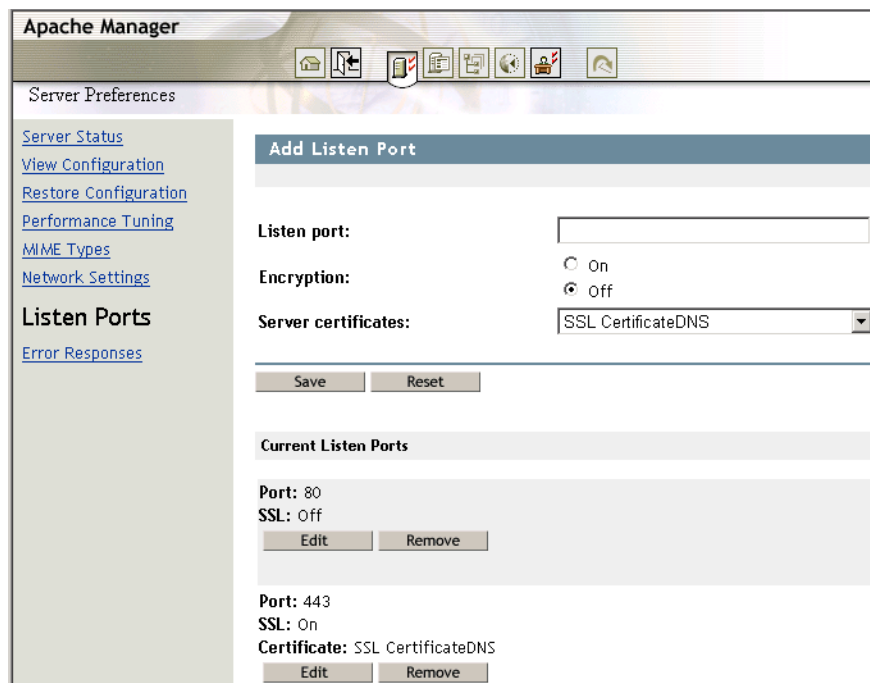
Apache Manager

Server Preferences

Server Status
View Configuration
Restore Configuration
Performance Tuning
MIME Types
Network Settings
Listen Ports
Error Responses

Add Listen Port

Listen port:

Encryption:
On
Off

Server certificates:
SSL CertificateDNS

Save
Reset

Current Listen Ports

Port: 80
SSL: Off
Edit
Remove

Port: 443
SSL: On
Certificate: SSL CertificateDNS
Edit
Remove